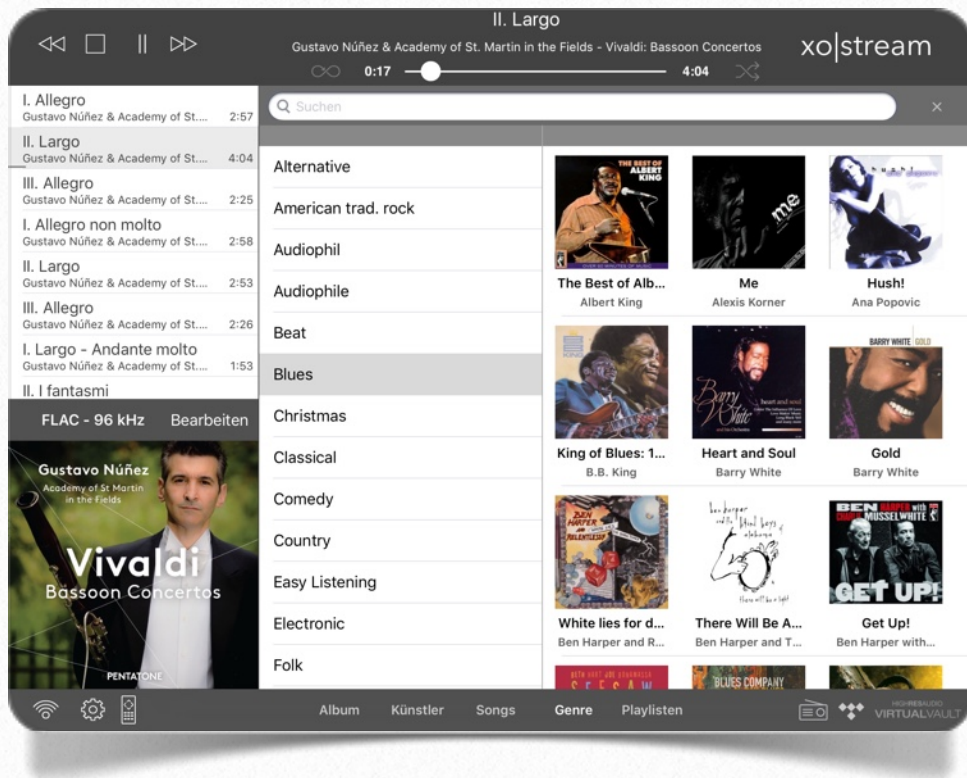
II. Largo
Gustavo Núñez & Academy of St. Martin in the Fields - Vivaldi: Bassoon Concertos
0:17
4:04
xo|stream

I. Allegro
Gustavo Núñez & Academy of St.... 2:57
II. Largo
Gustavo Núñez & Academy of St.... 4:04
III. Allegro
Gustavo Núñez & Academy of St.... 2:25
I. Allegro non molto
Gustavo Núñez & Academy of St.... 2:58
II. Largo
Gustavo Núñez & Academy of St.... 2:53
III. Allegro
Gustavo Núñez & Academy of St.... 2:26
I. Largo - Andante molto
Gustavo Núñez & Academy of St.... 1:53
II. I fantasmi

FLAC - 96 kHz
Bearbeiten

Gustavo Núñez
Academy of St Martin in the Fields
Vivaldi
Bassoon Concertos
PENTATONE

Suchen

Alternative
American trad. rock
Audiophil
Audiophile
Beat
Blues
Christmas
Classical
Comedy
Country
Easy Listening
Electronic
Folk

THE BEST OF ALBERT KING
The Best of Alb...
Albert King
me
Me
Alexis Korner
Hush!
Ana Popovic
King of Blues: 1...
B.B. King
Barry White
Heart and Soul
Barry White
BARRY WHITE GOLD
Gold
Barry White
BEN HARPER
White lies for d...
Ben Harper and R...
There Will Be A...
Ben Harper and T...
BEN HARPER with CHARLIE MUSSELWHITE
GET UP!
Get Up!
Ben Harper with...
BLUES COMPANY

Album
Künstler
Songs
Genre
Playlisten
HIGHRESAUDIO VIRTUALVAULT